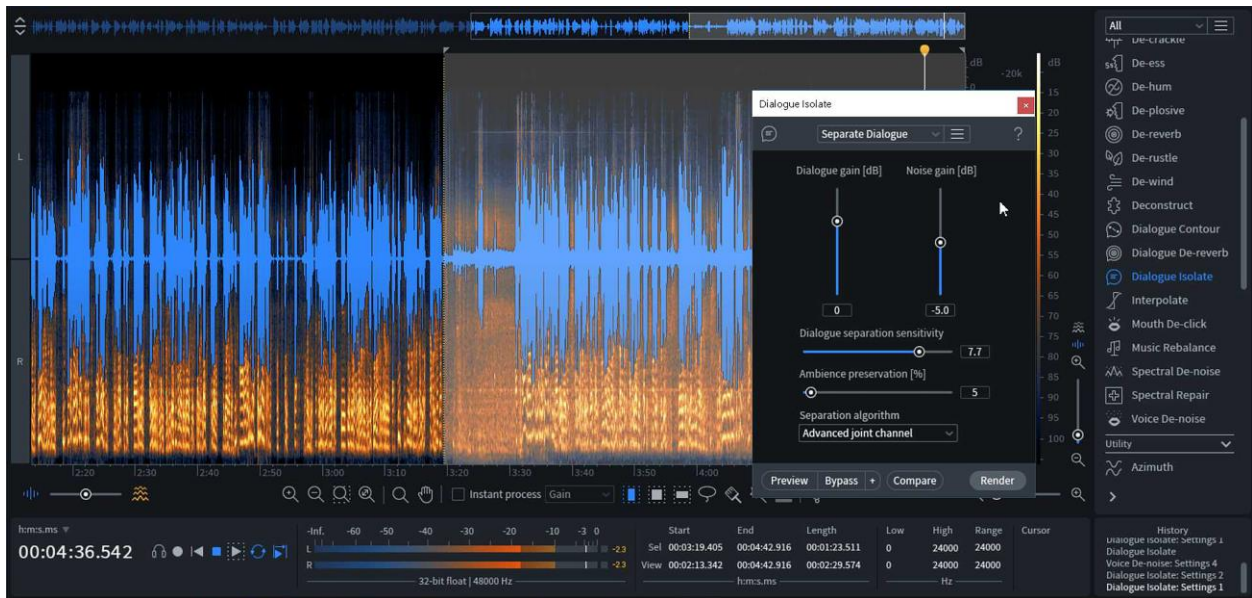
dB -20k dB 15 20 25 30 35 40 45 50 55 60 65 70 75 80 85 90 95 100

L

R

Dialogue Isolate

Separate Dialogue

?

Dialogue gain [dB]

Noise gain [dB]

0

-5.0

Dialogue separation sensitivity

7.7

Ambience preservation [%]

5

Separation algorithm

Advanced joint channel

Preview

Bypass

+

Compare

Render

All

De-crackle

De-ess

De-hum

De-plosive

De-reverb

De-rustle

De-wind

Deconstruct

Dialogue Contour

Dialogue De-reverb

Dialogue Isolate

Interpolate

Mouth De-click

Music Rebalance

Spectral De-noise

Spectral Repair

Voice De-noise

Utility

Azimuth

2:20 2:30 2:40 2:50 3:00 3:10 3:20 3:30 3:40 3:50 4:00

Instant process

Gain

h:m:s.ms

00:04:36.542

-Inf. -60 -50 -40 -30 -20 -10 -3 0

L -2.3

R -2.3

32-bit float | 48000 Hz

Start End Length Low High Range Cursor

Sel 00:03:19.405 00:04:42.916 00:01:23.511 0 24000 24000

View 00:02:13.342 00:04:42.916 00:02:29.574 0 24000 24000

h:m:s.ms

Hz

History

Dialogue Isolate: Settings 1

Dialogue Isolate

Voice De-noise: Settings 4

Dialogue Isolate: Settings 2

Dialogue Isolate: Settings 1